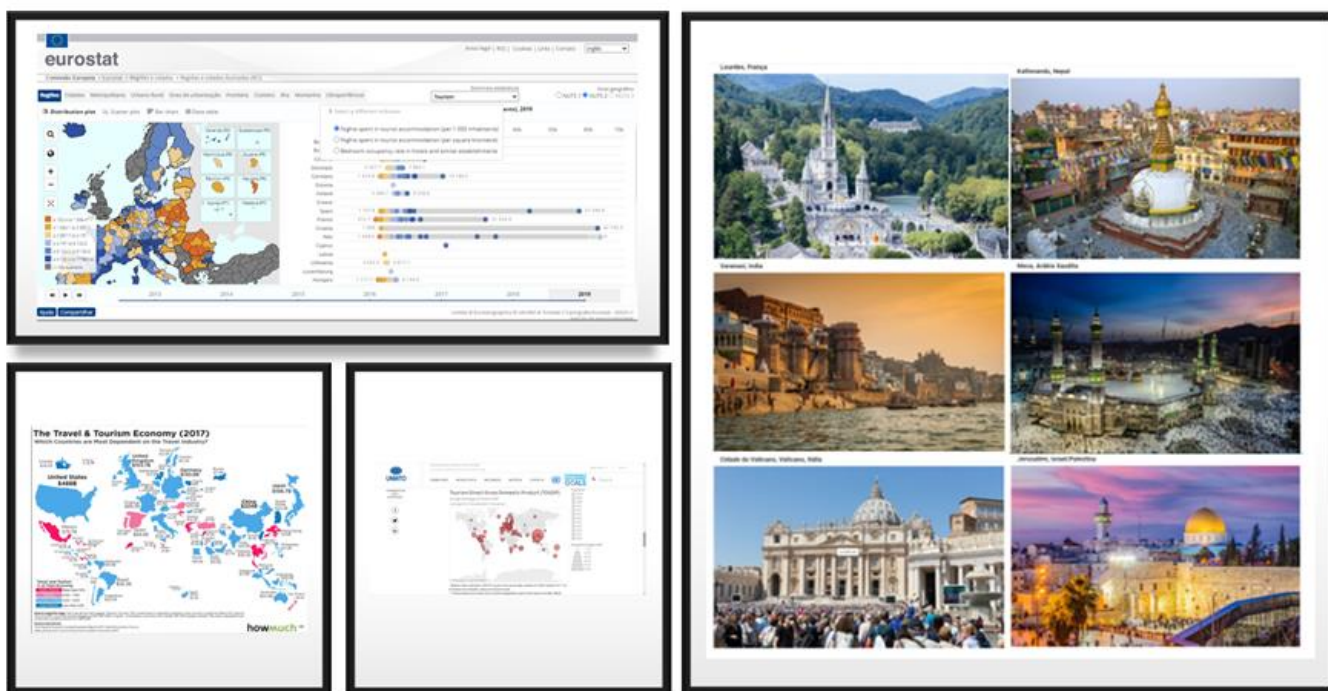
eurostat

Regiões

Distribution plot

Tourism

Nights spent in tourist accommodation (per 1 000 inhabitants)

Nights spent in tourist accommodation (per square kilometre)

Bedroom occupancy rate in hotels and similar establishments

Denmark
Germany
Estonia
Ireland
Greece
Spain
France
Croatia
Italy
Cyprus
Latvia
Lithuania
Luxembourg
Hungary

2013 2014 2015 2016 2017 2018 2019

Ajuda Compartilhar

The Travel & Tourism Economy (2017)

Which Countries are Most Dependent on the Travel Industry?

United States $488B

China

howmuch

UNWTO

GOALS

Lourdes, França

Katmandu, Nepal

Varanasi, Índia

Meca, Arábia Saudita

Cidade do Vaticano, Vaticano, Itália

Jerusalém, Israel/Palestina